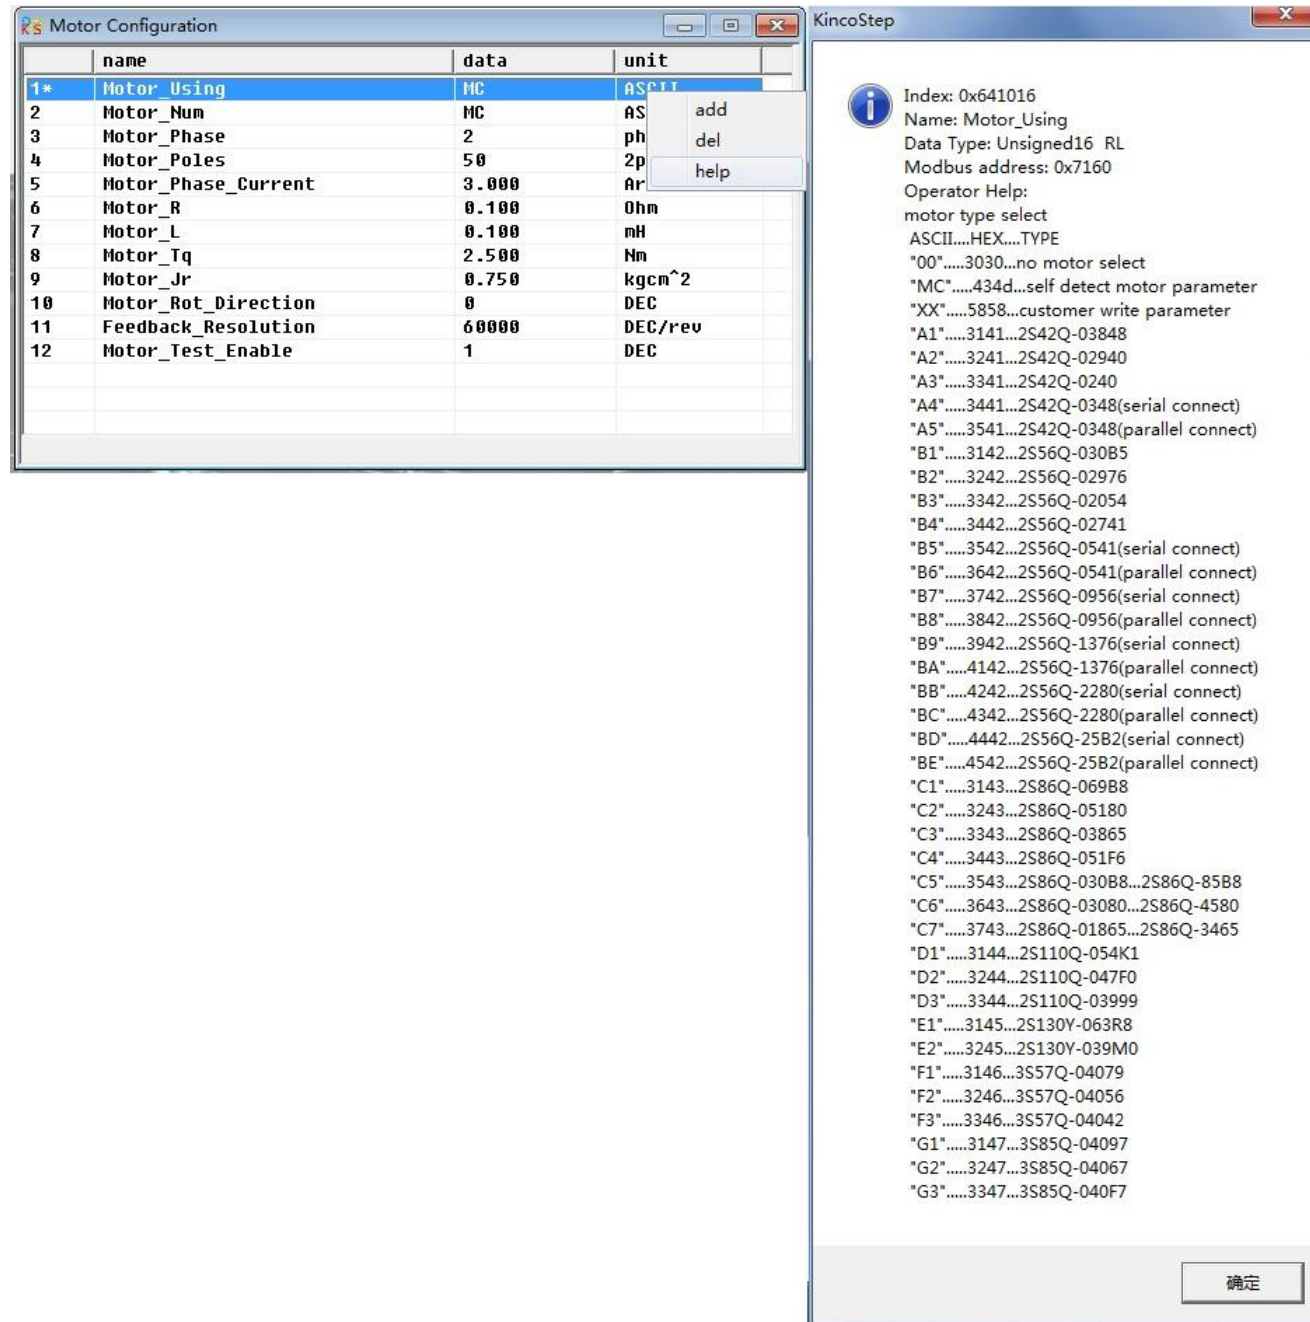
Motor Configuration

| | name | data | unit |
|---|---|---|---|
| 1* | Motor_Using | MC | ASCII |
| 2 | Motor_Num | MC | AS |
| 3 | Motor_Phase | 2 | ph |
| 4 | Motor_Poles | 50 | 2p |
| 5 | Motor_Phase_Current | 3.000 | Ar |
| 6 | Motor_R | 0.100 | Ohm |
| 7 | Motor_L | 0.100 | mH |
| 8 | Motor_Tq | 2.500 | Nm |
| 9 | Motor_Jr | 0.750 | kgcm^2 |
| 10 | Motor_Rot_Direction | 0 | DEC |
| 11 | Feedback_Resolution | 60000 | DEC/rev |
| 12 | Motor_Test_Enable | 1 | DEC |

add
del
help

KincoStep

Index: 0x641016
Name: Motor_Using
Data Type: Unsigned16 RL
Modbus address: 0x7160
Operator Help:
motor type select
ASCII....HEX....TYPE
"00".....3030...no motor select
"MC".....434d...self detect motor parameter
"XX".....5858...customer write parameter
"A1".....3141...2S42Q-03848
"A2".....3241...2S42Q-02940
"A3".....3341...2S42Q-0240
"A4".....3441...2S42Q-0348(serial connect)
"A5".....3541...2S42Q-0348(parallel connect)
"B1".....3142...2S56Q-030B5
"B2".....3242...2S56Q-02976
"B3".....3342...2S56Q-02054
"B4".....3442...2S56Q-02741
"B5".....3542...2S56Q-0541(serial connect)
"B6".....3642...2S56Q-0541(parallel connect)
"B7".....3742...2S56Q-0956(serial connect)
"B8".....3842...2S56Q-0956(parallel connect)
"B9".....3942...2S56Q-1376(serial connect)
"BA".....4142...2S56Q-1376(parallel connect)
"BB".....4242...2S56Q-2280(serial connect)
"BC".....4342...2S56Q-2280(parallel connect)
"BD".....4442...2S56Q-25B2(serial connect)
"BE".....4542...2S56Q-25B2(parallel connect)
"C1".....3143...2S86Q-069B8
"C2".....3243...2S86Q-05180
"C3".....3343...2S86Q-03865
"C4".....3443...2S86Q-051F6
"C5".....3543...2S86Q-030B8...2S86Q-85B8
"C6".....3643...2S86Q-03080...2S86Q-4580
"C7".....3743...2S86Q-01865...2S86Q-3465
"D1".....3144...2S110Q-054K1
"D2".....3244...2S110Q-047F0
"D3".....3344...2S110Q-03999
"E1".....3145...2S130Y-063R8
"E2".....3245...2S130Y-039M0
"F1".....3146...3S57Q-04079
"F2".....3246...3S57Q-04056
"F3".....3346...3S57Q-04042
"G1".....3147...3S85Q-04097
"G2".....3247...3S85Q-04067
"G3".....3347...3S85Q-040F7

确定